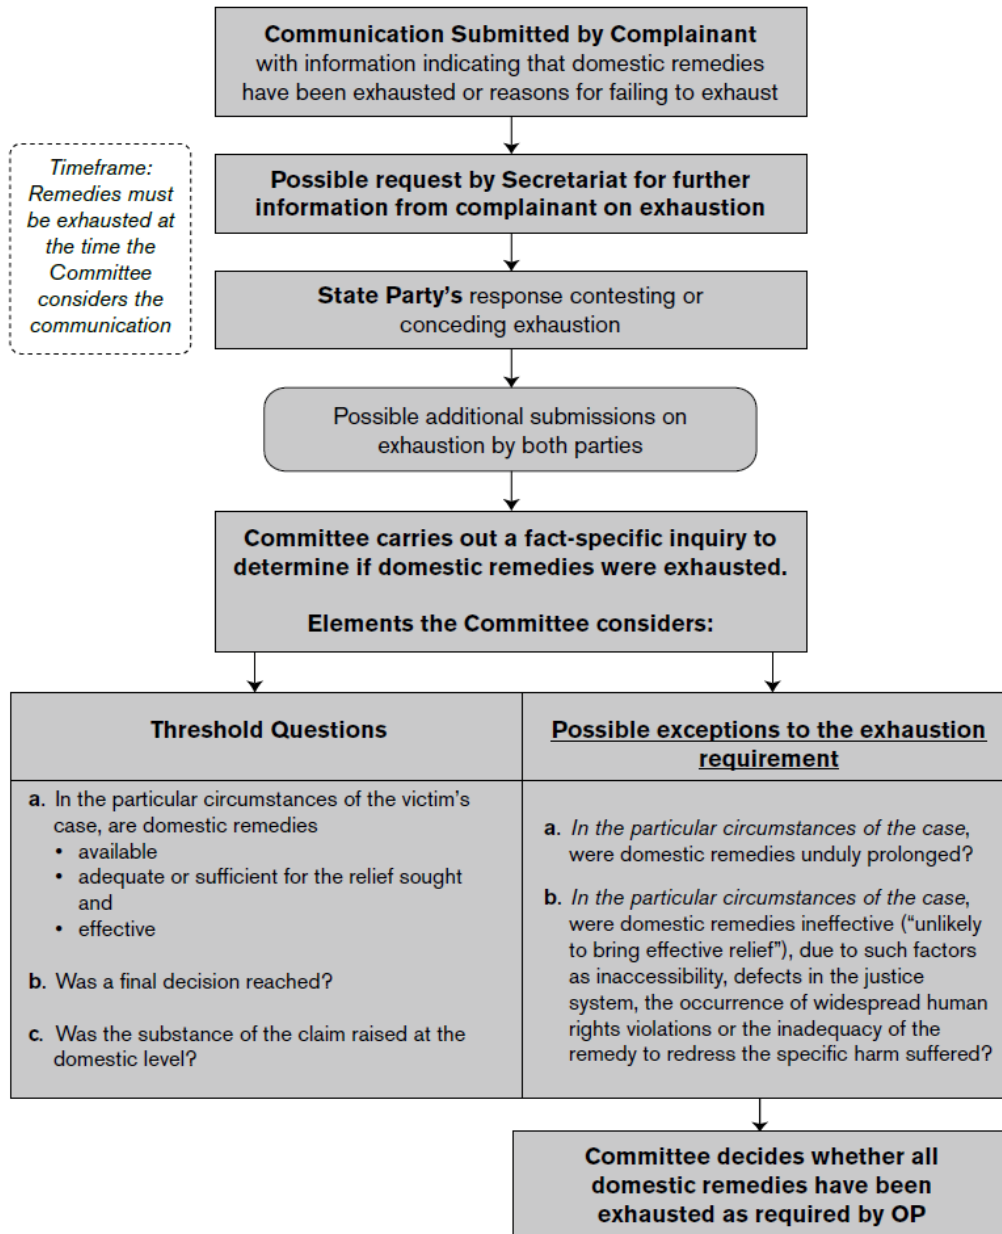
**Communication Submitted by Complainant**
with information indicating that domestic remedies have been exhausted or reasons for failing to exhaust

*Timeframe: Remedies must be exhausted at the time the Committee considers the communication*

**Possible request by Secretariat for further information from complainant on exhaustion**

**State Party's** response contesting or conceding exhaustion

Possible additional submissions on exhaustion by both parties

**Committee carries out a fact-specific inquiry to determine if domestic remedies were exhausted.**

**Elements the Committee considers:**

| **Threshold Questions** | **Possible exceptions to the exhaustion requirement** |
|---|---|
| **a.** In the particular circumstances of the victim's case, are domestic remedies • available • adequate or sufficient for the relief sought and • effective **b.** Was a final decision reached? **c.** Was the substance of the claim raised at the domestic level? | **a.** *In the particular circumstances of the case*, were domestic remedies unduly prolonged? **b.** *In the particular circumstances of the case*, were domestic remedies ineffective ("unlikely to bring effective relief"), due to such factors as inaccessibility, defects in the justice system, the occurrence of widespread human rights violations or the inadequacy of the remedy to redress the specific harm suffered? |

**Committee decides whether all domestic remedies have been exhausted as required by OP**